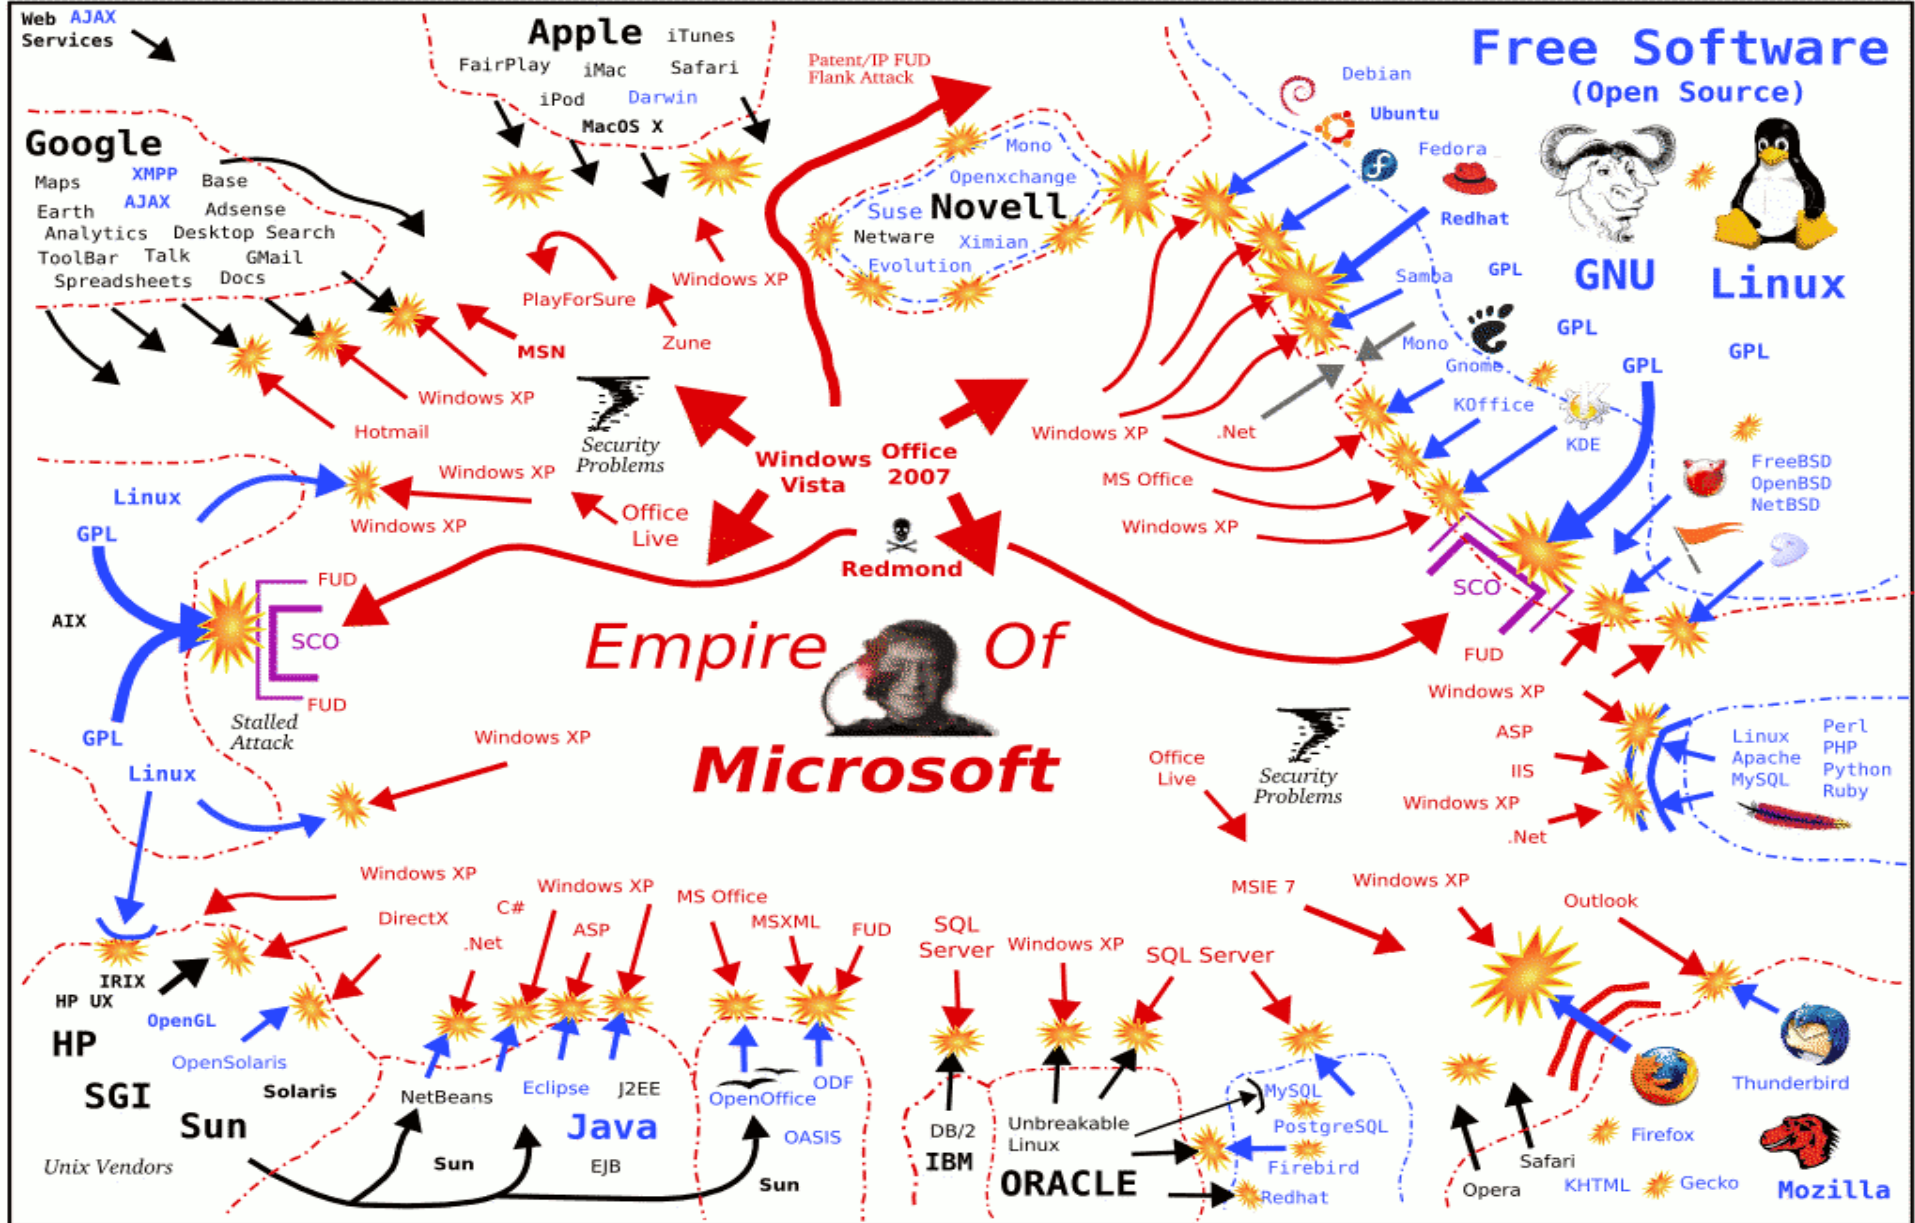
Web AJAX Services

Apple iTunes
FairPlay iMac Safari
iPod Darwin
MacOS X

Patent/IP FUD
Flank Attack

Free Software
(Open Source)

Google
Maps XMPP Base
Earth AJAX Adsense
Analytics Desktop Search
ToolBar Talk GMail
Spreadsheets Docs

Mono
Openxchange
Suse Novell
Netware Ximian
Evolution

Debian
Ubuntu
Fedora
Redhat
Samba GPL
GNU Linux
Mono GPL
Gnome
GPL GPL
KOffice
KDE
FreeBSD
OpenBSD
NetBSD

Windows XP
PlayForSure
MSN
Zune
Windows XP
Hotmail
Security Problems
Windows Vista
Office 2007
Windows XP
.Net
MS Office
Windows XP

Linux
GPL
Windows XP
Windows XP
Office Live
Redmond
FUD
AIX
SCO
FUD
SCO
Stalled Attack
GPL

Empire Of Microsoft

FUD
Windows XP
ASP
IIS
Windows XP
.Net
Linux
Apache
MySQL
Perl
PHP
Python
Ruby

Linux
Windows XP
Office Live
Security Problems

Windows XP
DirectX
C#
.Net
Windows XP
ASP
MS Office
MSXML
FUD
SQL Server
Windows XP
SQL Server
MSIE 7
Windows XP
Outlook

IRIX
HP UX
OpenGL
HP
OpenSolaris
SGI
Solaris
Sun
Unix Vendors
NetBeans
Eclipse
J2EE
Java
Sun
EJB
OpenOffice
ODF
OASIS
Sun
DB/2
IBM
Unbreakable Linux
ORACLE
MySQL
PostgreSQL
Firebird
Redhat
Thunderbird
Safari
Opera
Firefox
KHTML
Gecko
Mozilla